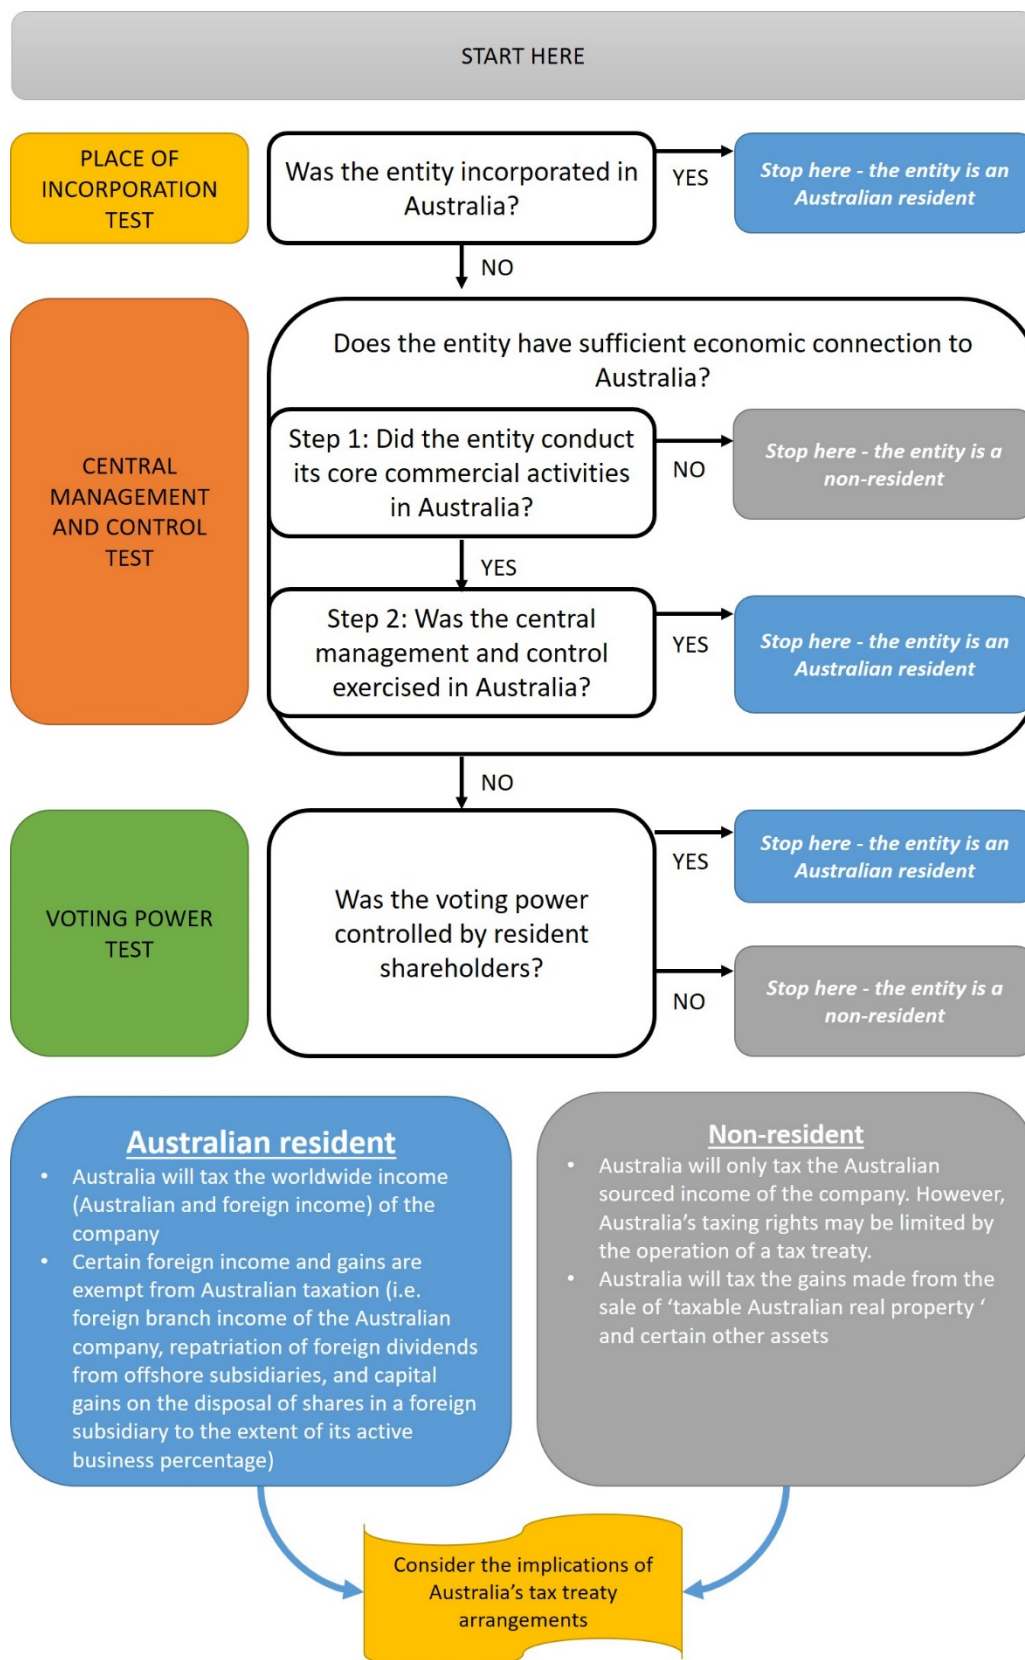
START HERE

PLACE OF INCORPORATION TEST

Was the entity incorporated in Australia?

YES

Stop here - the entity is an Australian resident

NO

CENTRAL MANAGEMENT AND CONTROL TEST

Does the entity have sufficient economic connection to Australia?

Step 1: Did the entity conduct its core commercial activities in Australia?

NO

Stop here - the entity is a non-resident

YES

Step 2: Was the central management and control exercised in Australia?

YES

Stop here - the entity is an Australian resident

NO

VOTING POWER TEST

Was the voting power controlled by resident shareholders?

YES

Stop here - the entity is an Australian resident

NO

Stop here - the entity is a non-resident

Australian resident

- Australia will tax the worldwide income (Australian and foreign income) of the company
- Certain foreign income and gains are exempt from Australian taxation (i.e. foreign branch income of the Australian company, repatriation of foreign dividends from offshore subsidiaries, and capital gains on the disposal of shares in a foreign subsidiary to the extent of its active business percentage)

Non-resident

- Australia will only tax the Australian sourced income of the company. However, Australia's taxing rights may be limited by the operation of a tax treaty.
- Australia will tax the gains made from the sale of 'taxable Australian real property ' and certain other assets

Consider the implications of Australia's tax treaty arrangements